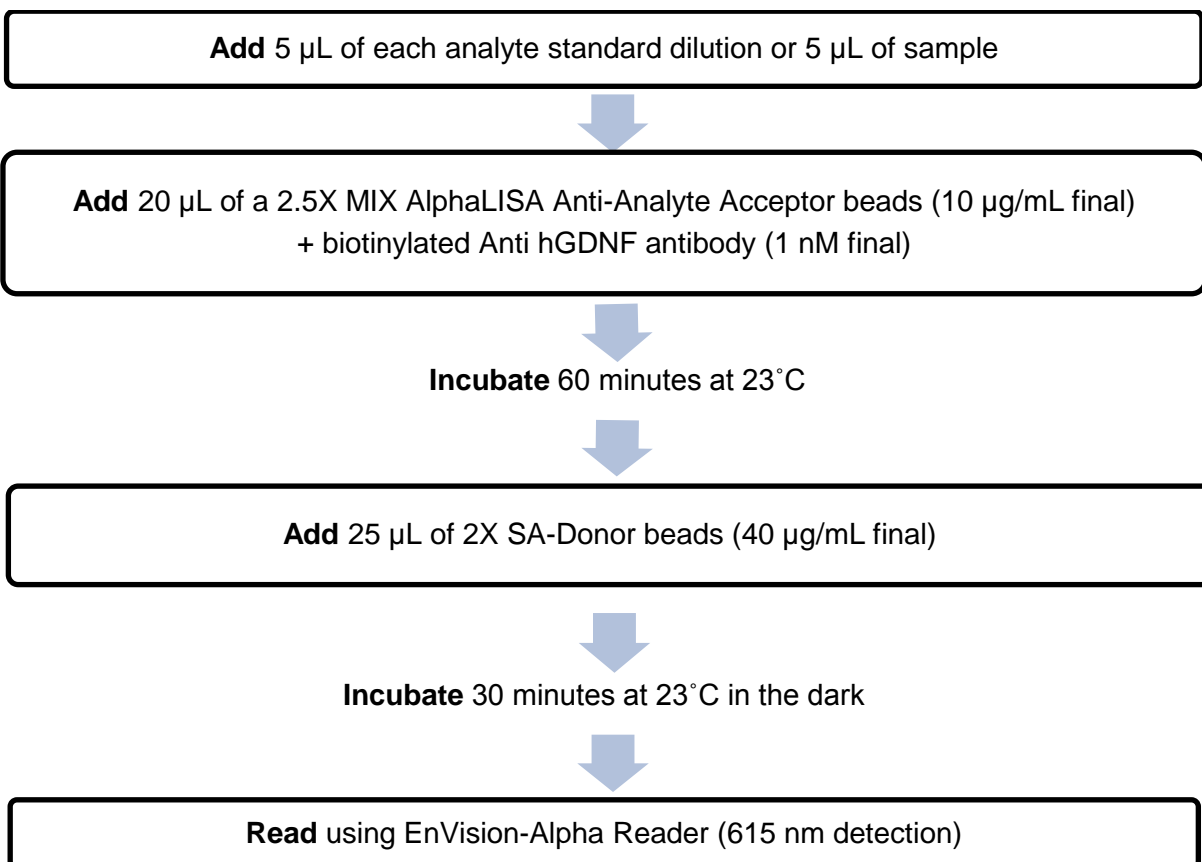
**Add** 5 µL of each analyte standard dilution or 5 µL of sample

**Add** 20 µL of a 2.5X MIX AlphaLISA Anti-Analyte Acceptor beads (10 µg/mL final) + biotinylated Anti hGDNF antibody (1 nM final)

**Incubate** 60 minutes at 23˚C

**Add** 25 µL of 2X SA-Donor beads (40 µg/mL final)

**Incubate** 30 minutes at 23˚C in the dark

**Read** using EnVision-Alpha Reader (615 nm detection)